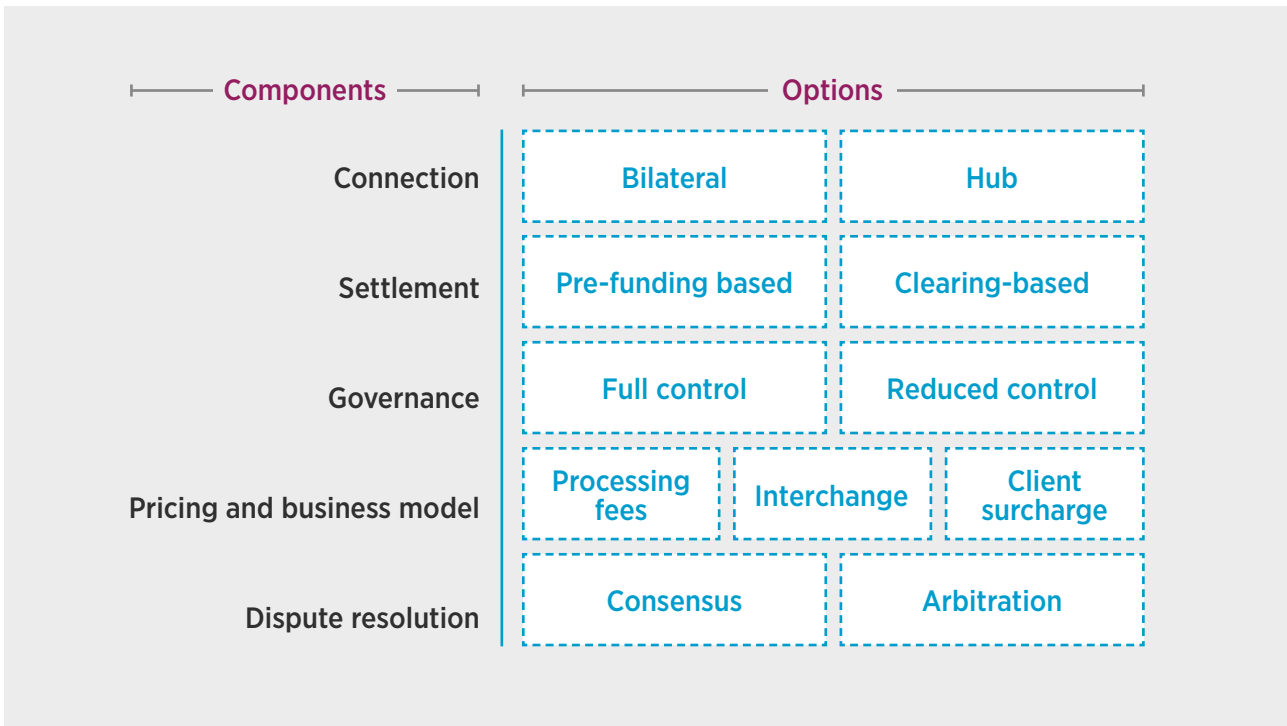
| Components | Options | | |
|---|---|---|---|
| Connection | Bilateral | Hub | |
| Settlement | Pre-funding based | Clearing-based | |
| Governance | Full control | Reduced control | |
| Pricing and business model | Processing fees | Interchange | Client surcharge |
| Dispute resolution | Consensus | Arbitration | |